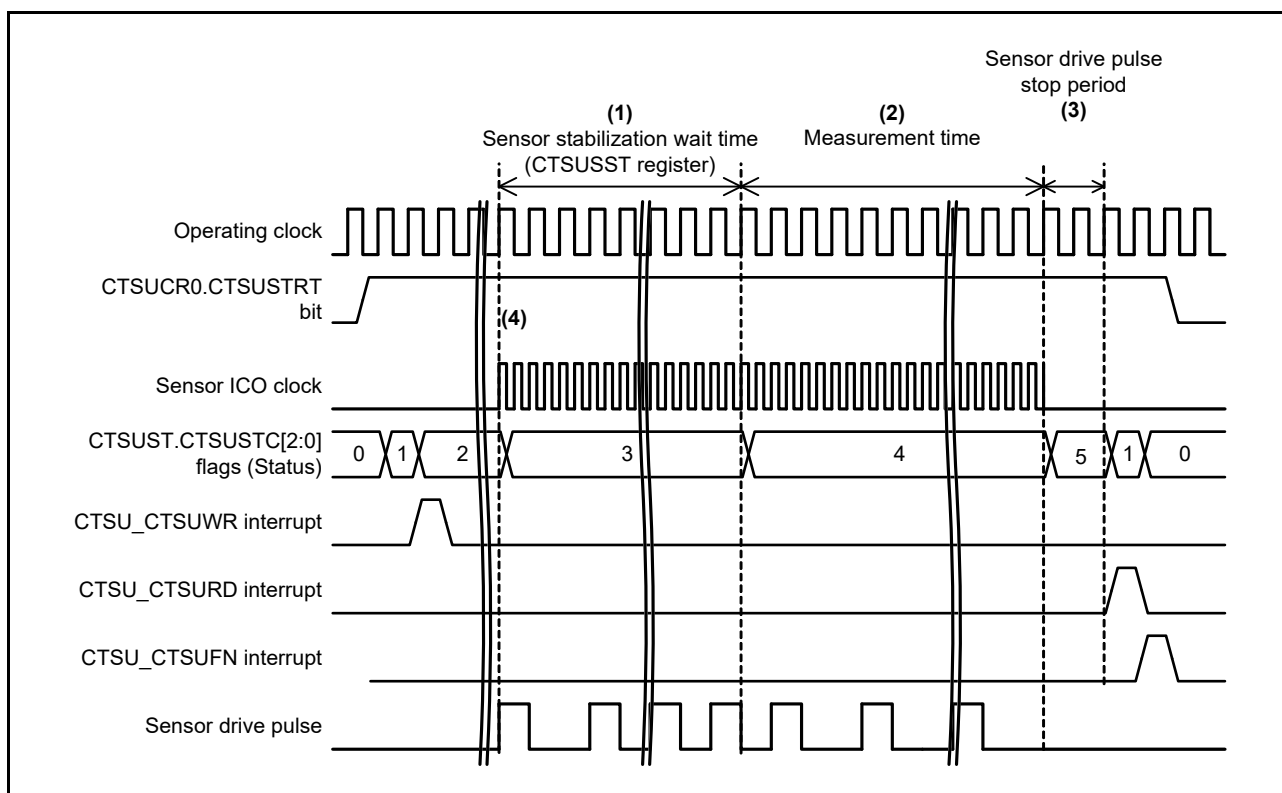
Sensor drive pulse stop period
(3)

(1)
Sensor stabilization wait time
(CTSUSST register)

(2)
Measurement time

Operating clock

CTSUCR0.CTSUSTRT bit

(4)

Sensor ICO clock

CTSUST.CTSUSTC[2:0] flags (Status)

0
1
2
3
4
5
1
0

CTSU_CTSUWR interrupt

CTSU_CTSURD interrupt

CTSU_CTSUFN interrupt

Sensor drive pulse